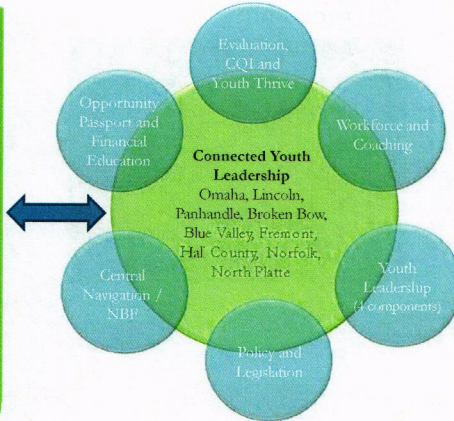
Evaluation, CQI and Youth Thrive

Workforce and Coaching

Youth Leadership (4 components)

Policy and Legislation

Central Navigation / NBF

Opportunity Passport and Financial Education

Connected Youth Leadership
Omaha, Lincoln, Panhandle, Broken Bow, Blue Valley, Fremont, Hall County, Norfolk, North Platte